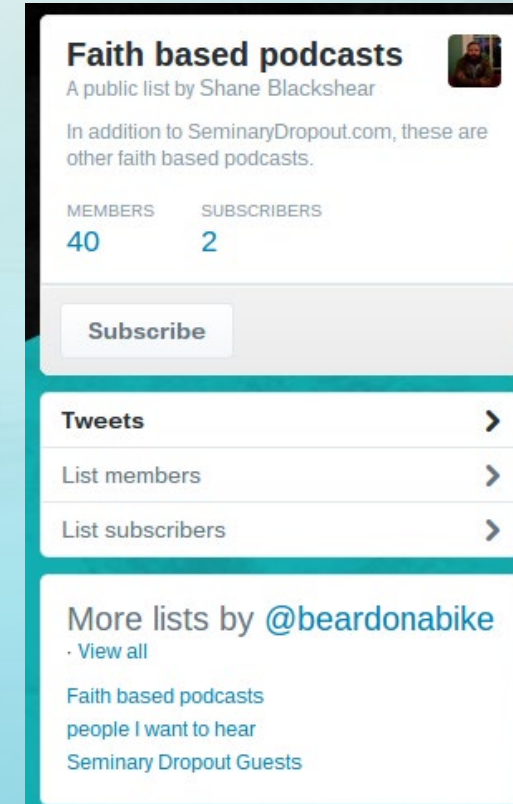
Faith based podcasts
A public list by Shane Blackshear

In addition to SeminaryDropout.com, these are other faith based podcasts.

MEMBERS
40

SUBSCRIBERS
2

Subscribe

Tweets

List members

List subscribers

More lists by @beardonabike
· View all

Faith based podcasts
people I want to hear
Seminary Dropout Guests